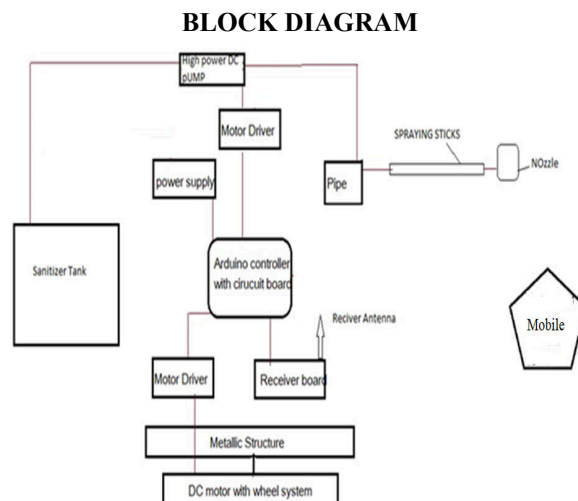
BLOCK DIAGRAM

High power DC pUMP

Motor Driver

power supply

Pipe

SPRAYING STICKS

NOzzle

Sanitizer Tank

Arduino controller with cirucuit board

Reciver Antenna

Mobile

Motor Driver

Receiver board

Metallic Structure

DC motor with wheel system